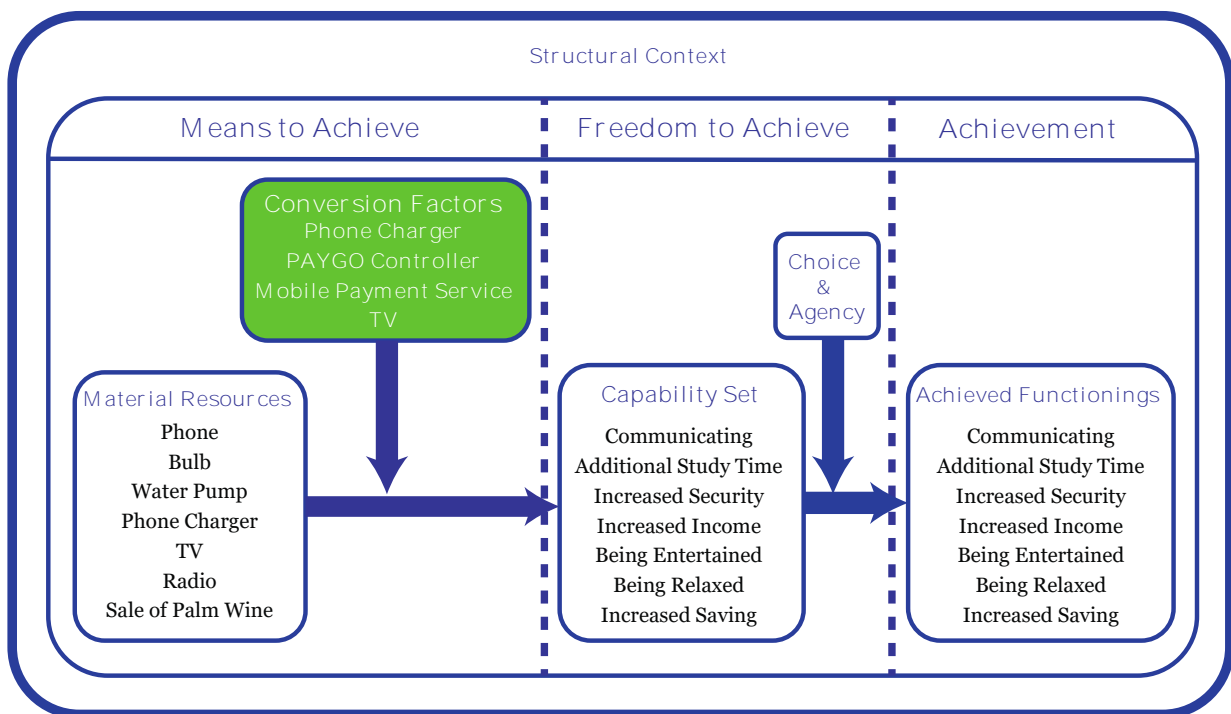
Structural Context

Means to Achieve

Freedom to Achieve

Achievement

Conversion Factors
Phone Charger
PAYGO Controller
Mobile Payment Service
TV

Choice & Agency

Material Resources
Phone
Bulb
Water Pump
Phone Charger
TV
Radio
Sale of Palm Wine

Capability Set
Communicating
Additional Study Time
Increased Security
Increased Income
Being Entertained
Being Relaxed
Increased Saving

Achieved Functionings
Communicating
Additional Study Time
Increased Security
Increased Income
Being Entertained
Being Relaxed
Increased Saving